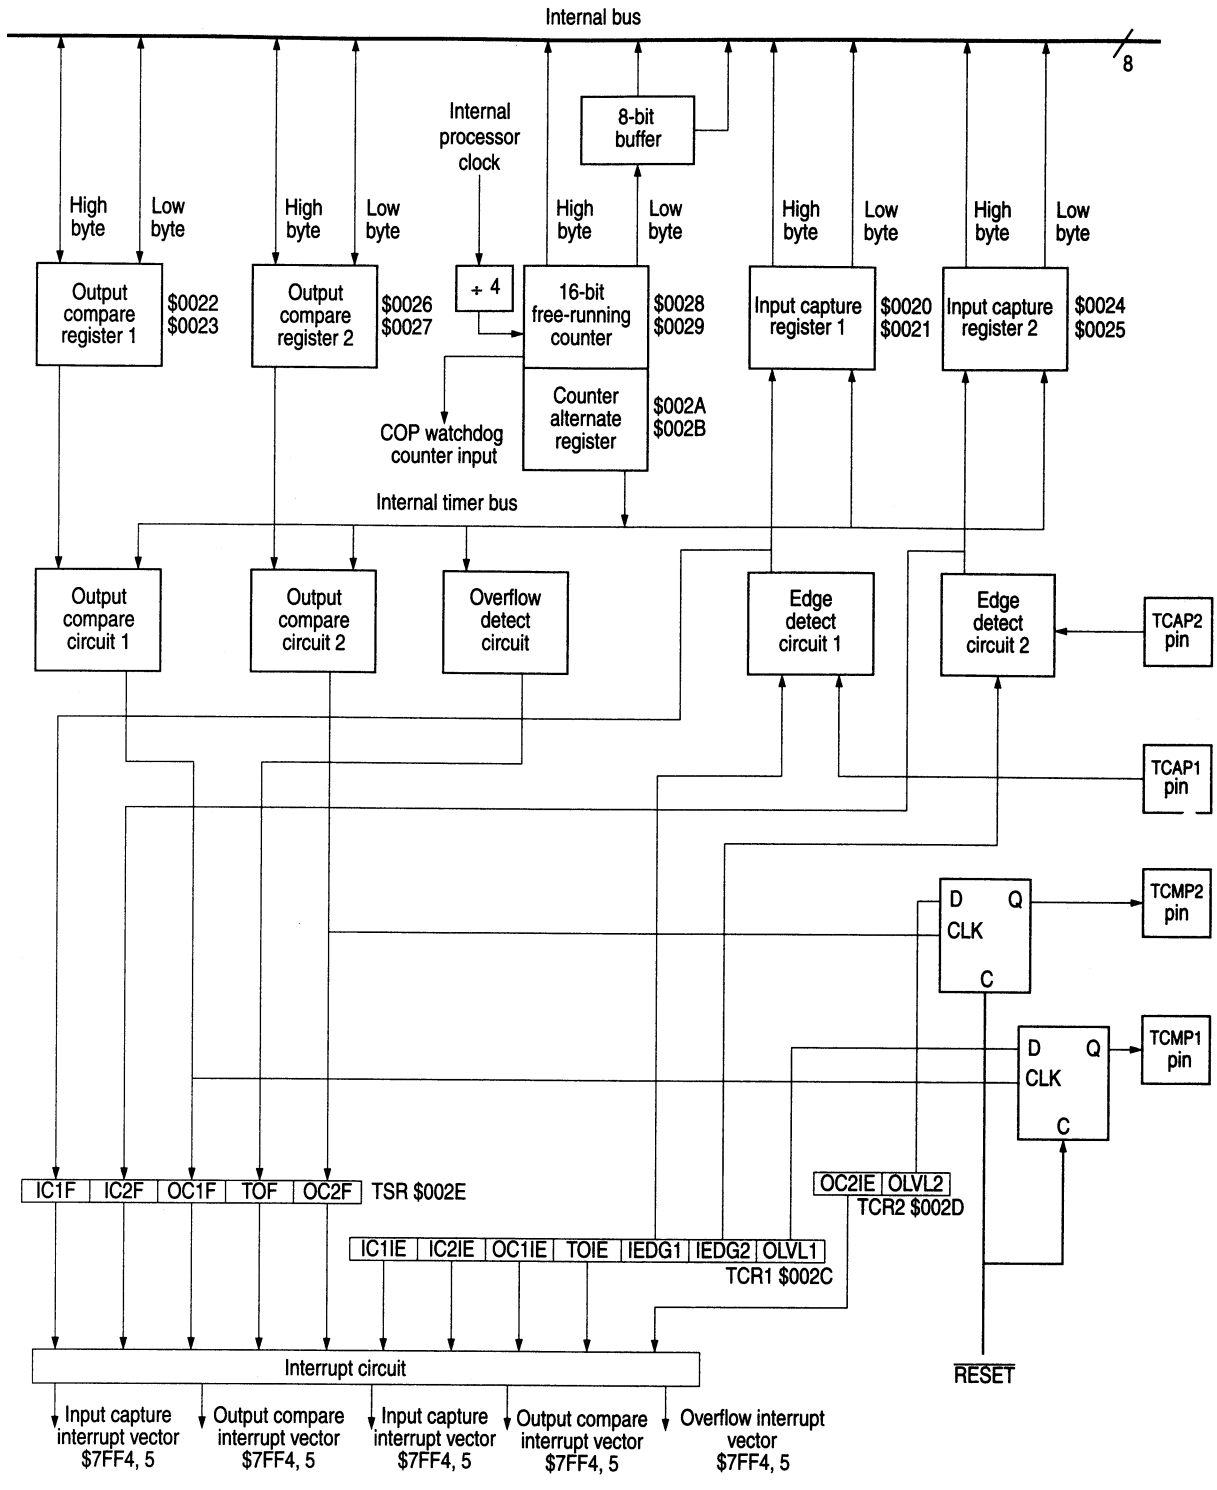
Internal bus

8

8-bit buffer

Internal processor clock

High byte

Low byte

High byte

Low byte

High byte

Low byte

High byte

Low byte

High byte

Low byte

Output compare register 1

$0022
$0023

Output compare register 2

$0026
$0027

÷ 4

16-bit free-running counter

$0028
$0029

Input capture register 1

$0020
$0021

Input capture register 2

$0024
$0025

Counter alternate register

$002A
$002B

COP watchdog counter input

Internal timer bus

Output compare circuit 1

Output compare circuit 2

Overflow detect circuit

Edge detect circuit 1

Edge detect circuit 2

TCAP2 pin

TCAP1 pin

D Q
CLK
C

TCMP2 pin

D Q
CLK
C

TCMP1 pin

| IC1F | IC2F | OC1F | TOF | OC2F |
|---|---|---|---|---|

TSR $002E

| OC2IE | OLVL2 |
|---|---|

TCR2 $002D

| IC1IE | IC2IE | OC1IE | TOIE | IEDG1 | IEDG2 | OLVL1 |
|---|---|---|---|---|---|---|

TCR1 $002C

Interrupt circuit

$\overline{RESET}$

Input capture interrupt vector $7FF4, 5

Output compare interrupt vector $7FF4, 5

Input capture interrupt vector $7FF4, 5

Output compare interrupt vector $7FF4, 5

Overflow interrupt vector $7FF4, 5